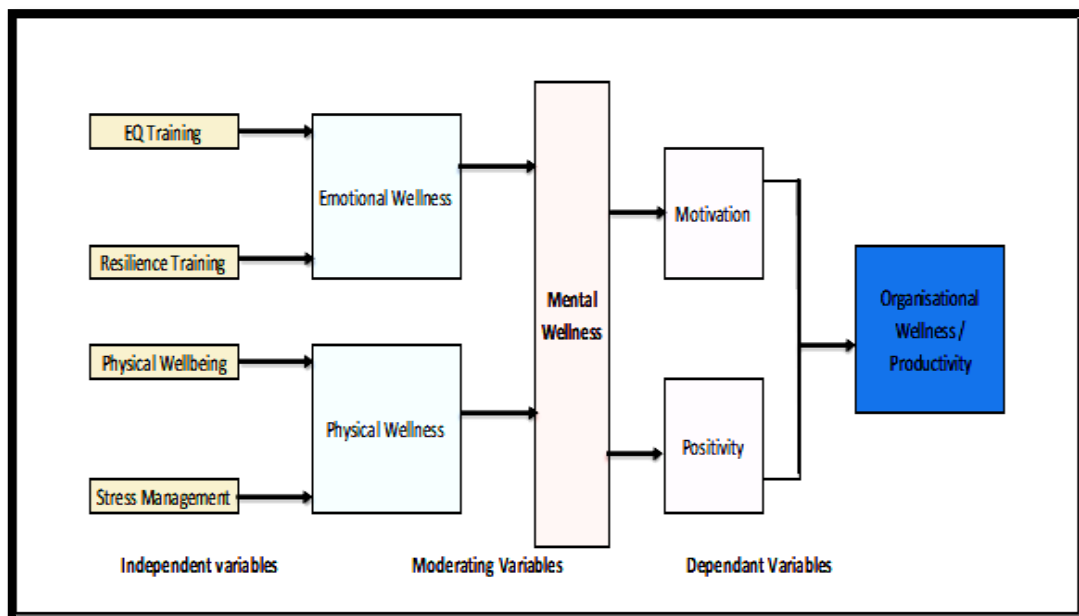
EQ Training

Resilience Training

Physical Wellbeing

Stress Management

Emotional Wellness

Physical Wellness

Mental Wellness

Motivation

Positivity

Organisational Wellness / Productivity

Independent variables

Moderating Variables

Dependant Variables